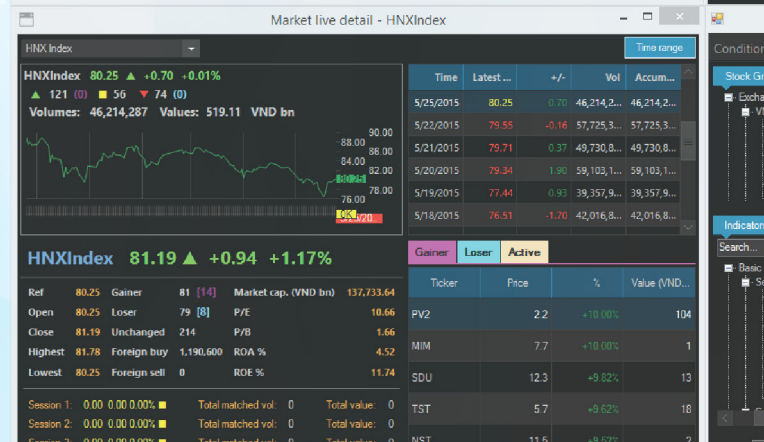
Market live detail - HNXIndex

HNX Index

Time range

HNXIndex 80.25 ▲ +0.70 +0.01%

▲ 121 (0) ■ 56 ▼ 74 (0)

Volumes: 46,214,287 Values: 519.11 VND bn

90.00
88.00
86.00
84.00
82.00
80.25
78.00
76.00

| Time | Latest ... | +/- | Vol | Accum... |
|---|---|---|---|---|
| 5/25/2015 | 80.25 | 0.70 | 46,214,2... | 46,214,2... |
| 5/22/2015 | 79.55 | -0.16 | 57,725,3... | 57,725,3... |
| 5/21/2015 | 79.71 | 0.37 | 49,730,8... | 49,730,8... |
| 5/20/2015 | 79.34 | 1.90 | 59,103,1... | 59,103,1... |
| 5/19/2015 | 77.44 | 0.93 | 39,357,9... | 39,357,9... |
| 5/18/2015 | 76.51 | -1.70 | 42,016,8... | 42,016,8... |

HNXIndex 81.19 ▲ +0.94 +1.17%

| Ref | 80.25 | Gainer | 81 [14] | Market cap. (VND bn) | 137,733.64 |
|---|---|---|---|---|---|
| Open | 80.25 | Loser | 79 [8] | P/E | 10.66 |
| Close | 81.19 | Unchanged | 214 | P/B | 1.66 |
| Highest | 81.78 | Foreign buy | 1,190,600 | ROA % | 4.52 |
| Lowest | 80.25 | Foreign sell | 0 | ROE % | 11.74 |

Session 1: 0.00 0.00 0.00% Total matched vol: 0 Total value: 0
Session 2: 0.00 0.00 0.00% Total matched vol: 0 Total value: 0

Gainer | Loser | Active

| Ticker | Price | % | Value (VND... |
|---|---|---|---|
| PV2 | 2.2 | +10.00% | 104 |
| MIM | 7.7 | +10.00% | 1 |
| SDU | 12.3 | +9.82% | 13 |
| TST | 5.7 | +9.62% | 18 |

Condition
Stock Gr
Excha
Indicator
Search...
Basic